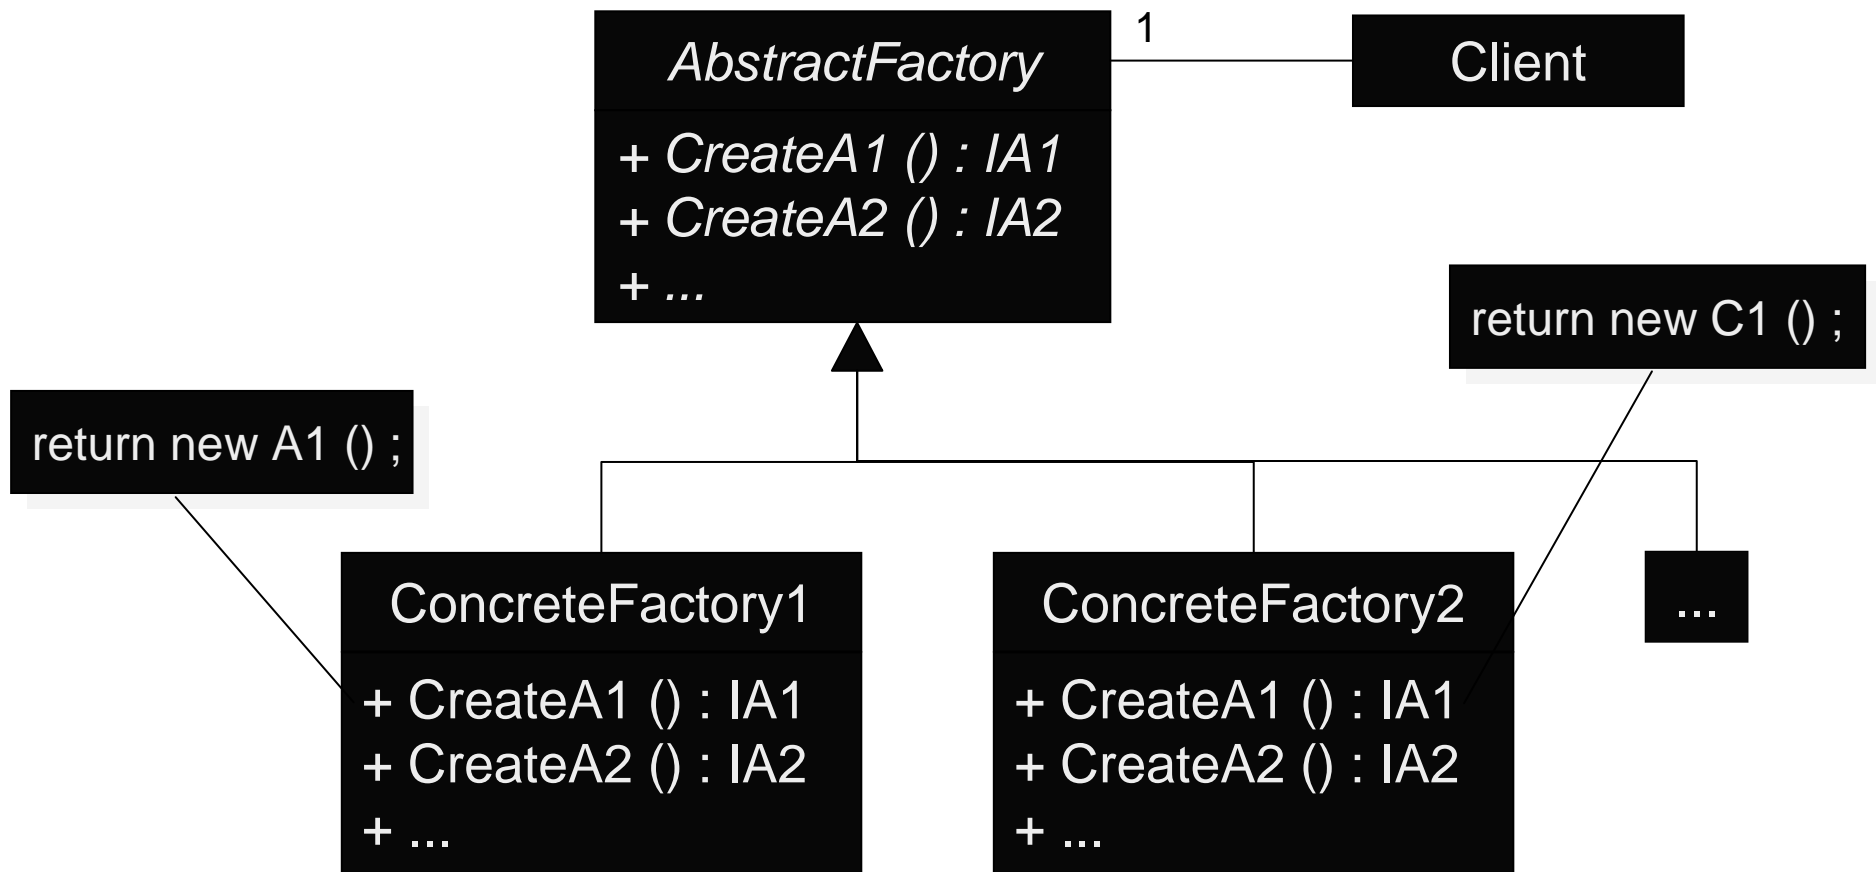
AbstractFactory
+ CreateA1 () : IA1
+ CreateA2 () : IA2
+ ...

1

Client

return new C1 () ;

return new A1 () ;

ConcreteFactory1
+ CreateA1 () : IA1
+ CreateA2 () : IA2
+ ...

ConcreteFactory2
+ CreateA1 () : IA1
+ CreateA2 () : IA2
+ ...

...